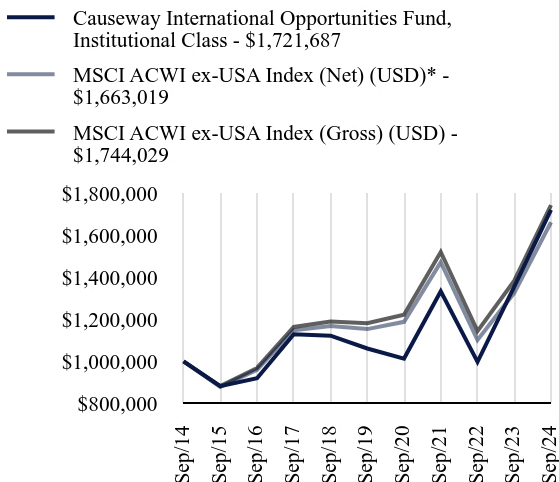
Causeway International Opportunities Fund, Institutional Class - $1,721,687

MSCI ACWI ex-USA Index (Net) (USD)* - $1,663,019

MSCI ACWI ex-USA Index (Gross) (USD) - $1,744,029

$1,800,000
$1,600,000
$1,400,000
$1,200,000
$1,000,000
$800,000

Sep/14
Sep/15
Sep/16
Sep/17
Sep/18
Sep/19
Sep/20
Sep/21
Sep/22
Sep/23
Sep/24